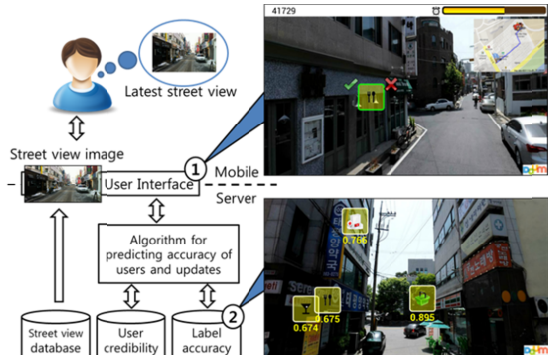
Latest street view

Street view image

User Interface

① Mobile

Server

Algorithm for predicting accuracy of users and updates

②

Street view database

User credibility

Label accuracy

41729

0.766

0.674

0.675

0.895